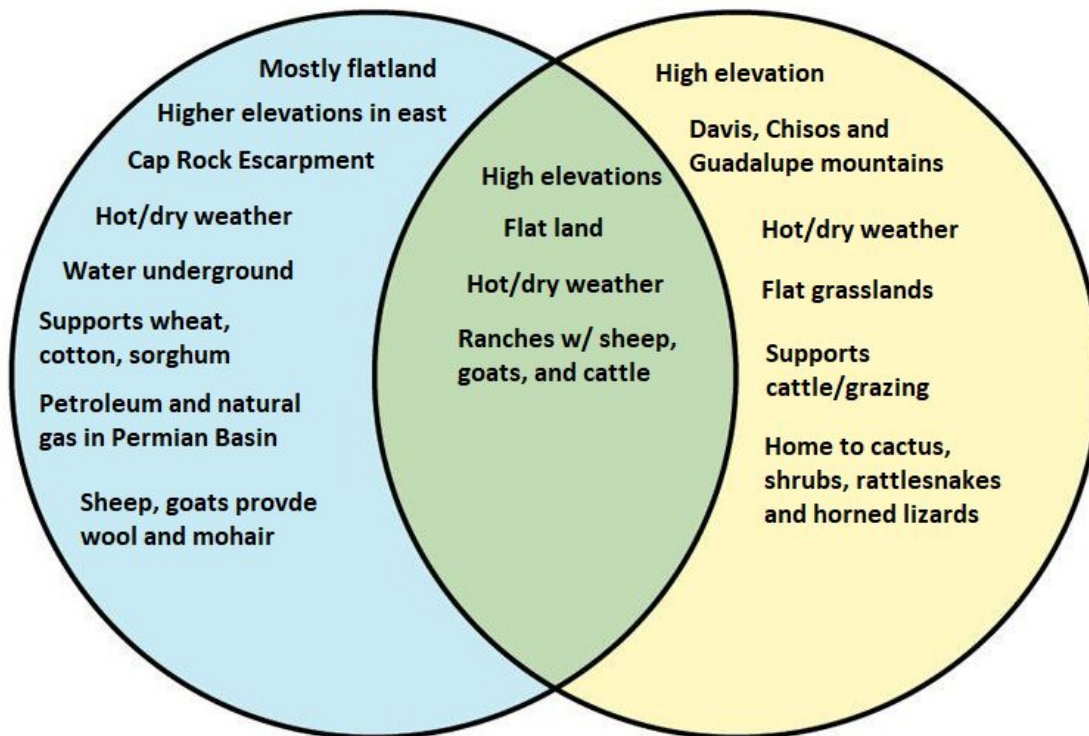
Mostly flatland

Higher elevations in east

Cap Rock Escarpment

Hot/dry weather

Water underground

Supports wheat, cotton, sorghum

Petroleum and natural gas in Permian Basin

Sheep, goats provde wool and mohair

High elevations

Flat land

Hot/dry weather

Ranches w/ sheep, goats, and cattle

High elevation

Davis, Chisos and Guadalupe mountains

Hot/dry weather

Flat grasslands

Supports cattle/grazing

Home to cactus, shrubs, rattlesnakes and horned lizards